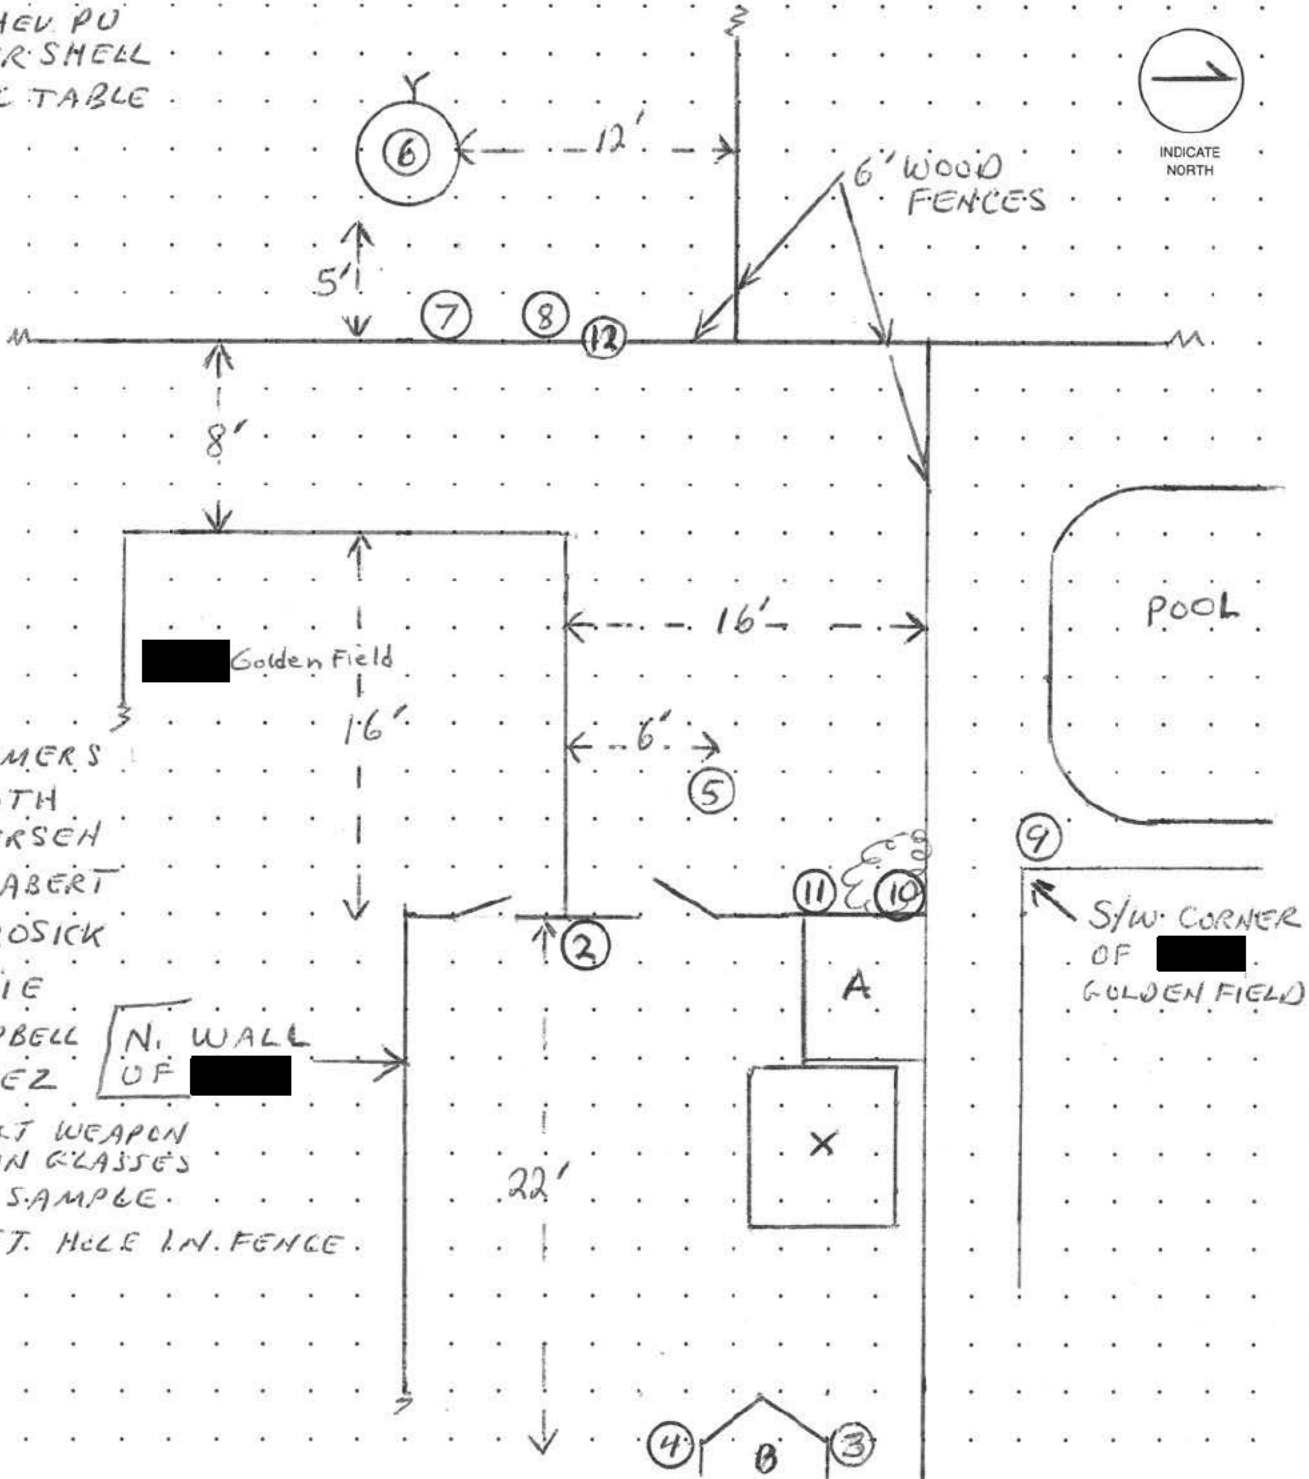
HEV. PU
R SHELL
C TABLE

6
12'
6' WOOD FENCES
INDICATE NORTH
5'
7 8 12
8'
Golden Field
16'
16'
6'
5
POOL
MERS
TH
RSEH
ABERT
OSICK
IE
BELL
EZ
N. WALL OF
T WEAPON
N GLASSES
SAMPLE
T. HOLE IN. FENCE
9
11 10
S/W. CORNER OF GOLDEN FIELD
2
A
X
22'
4 B 3